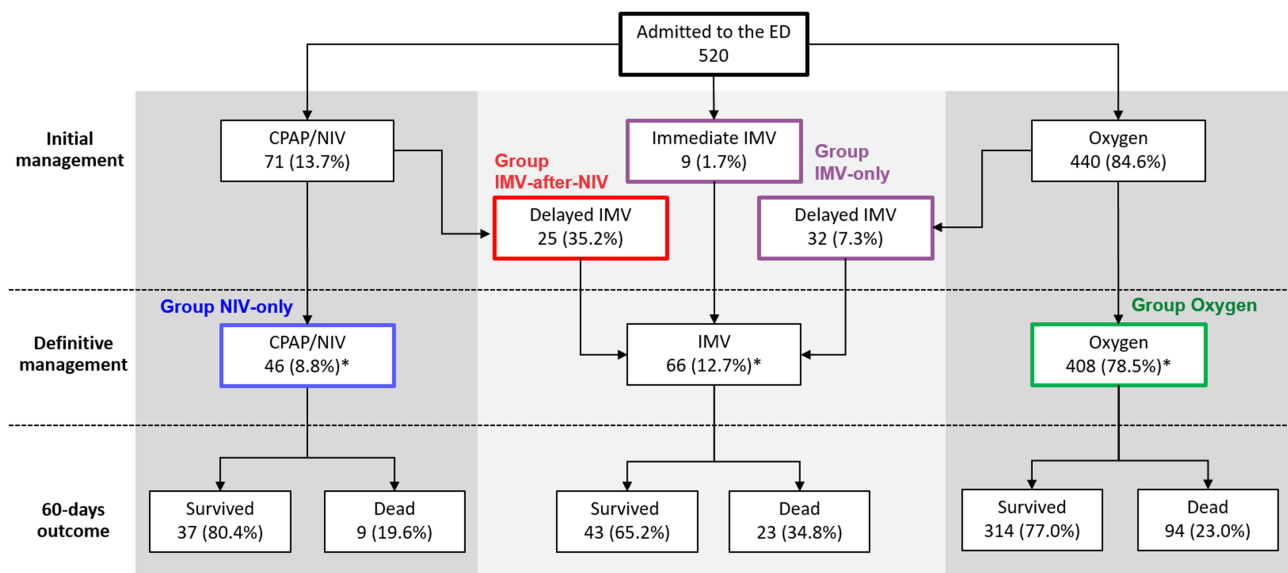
Admitted to the ED
520

Initial management

CPAP/NIV
71 (13.7%)

Immediate IMV
9 (1.7%)

Oxygen
440 (84.6%)

Group IMV-after-NIV

Delayed IMV
25 (35.2%)

Group IMV-only

Delayed IMV
32 (7.3%)

Group NIV-only

Group Oxygen

Definitive management

CPAP/NIV
46 (8.8%)*

IMV
66 (12.7%)*

Oxygen
408 (78.5%)*

60-days outcome

Survived
37 (80.4%)

Dead
9 (19.6%)

Survived
43 (65.2%)

Dead
23 (34.8%)

Survived
314 (77.0%)

Dead
94 (23.0%)